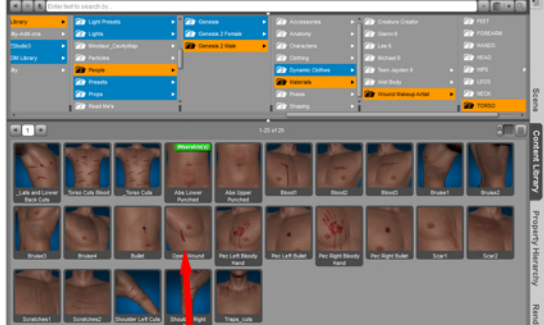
Enter text to search by...

Library
My-Add-ons
DStudio3
DM Library
My

Light Presets
Lights
Windows_CavityMap
Particles
People
Presets
Props
Read Me's

Genesis
Genesis 2 Female
Genesis 2 Male

Accessories
Anatomy
Characters
Clothing
Dynamic Clothes
Materials
Poses
Shaping

Creature Creator
Glenn 6
Lee 6
Michael 6
Toon Jayden 6
Wet Body
Wound Makeup Artist

FEET
FOREARM
HANDS
HEAD
HIPS
LEGS
NECK
TORSO

Scene

1
1-25 of 25

Wearable(s)

_Left and Lower Back Cuts
Torso Cuts Blood
Torso Cuts
Abs Lower Punched
Abs Upper Punched
Blood1
Blood2
Blood3
Bruise1
Bruise2
Bruise3
Bruise4
Bullet
Open Wound
Pec Left Bloody Hand
Pec Left Bullet
Pec Right Bloody Hand
Pec Right Bullet
Scar1
Scar2
Scratches1
Scratches2
Shoulder Left Cuts
Shoulder Right
Traps_cuts

Content Library
Property Hierarchy
Rend